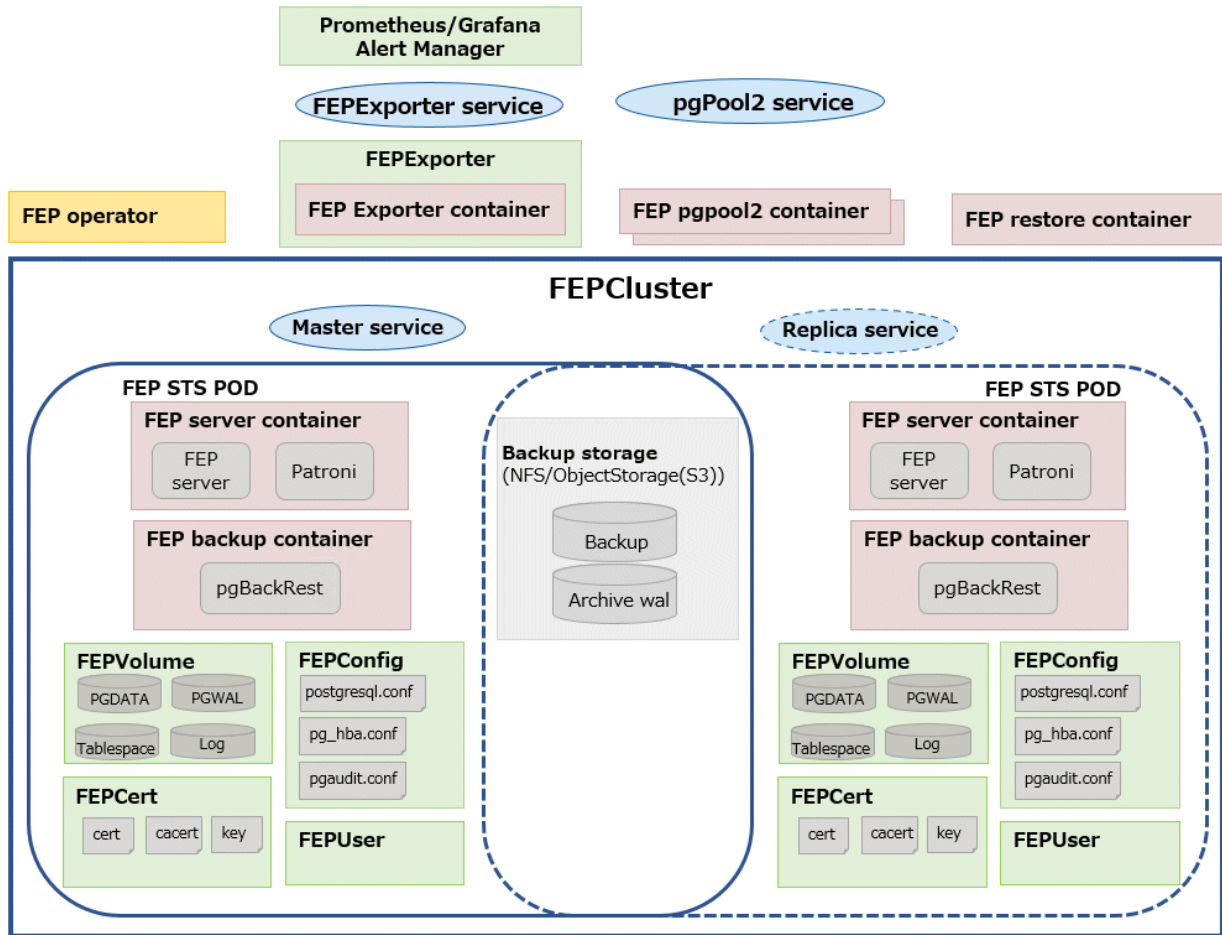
Prometheus/Grafana
Alert Manager

FEPExporter service

pgPool2 service

FEPExporter

FEP Exporter container

FEP operator

FEP pgpool2 container

FEP restore container

FEPCluster

Master service

Replica service

FEP STS POD

FEP server container

FEP server

Patroni

FEP backup container

pgBackRest

FEPVolume

PGDATA

PGWAL

Tablespace

Log

FEPConfig

postgresql.conf

pg_hba.conf

pgaudit.conf

FEPCert

cert

cacert

key

FEPUser

Backup storage
(NFS/ObjectStorage(S3))

Backup

Archive wal

FEP STS POD

FEP server container

FEP server

Patroni

FEP backup container

pgBackRest

FEPVolume

PGDATA

PGWAL

Tablespace

Log

FEPConfig

postgresql.conf

pg_hba.conf

pgaudit.conf

FEPCert

cert

cacert

key

FEPUser